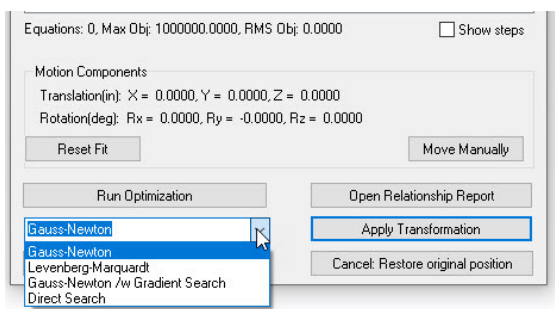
Equations: 0, Max Obj: 1000000.0000, RMS Obj: 0.0000

Show steps

Motion Components

Translation(in): X = 0.0000, Y = 0.0000, Z = 0.0000

Rotation(deg): Rx = 0.0000, Ry = -0.0000, Rz = 0.0000

Reset Fit

Move Manually

Run Optimization

Open Relationship Report

Gauss-Newton

Apply Transformation

Gauss-Newton
Levenberg-Marquardt
Gauss-Newton /w Gradient Search
Direct Search

Cancel: Restore original position